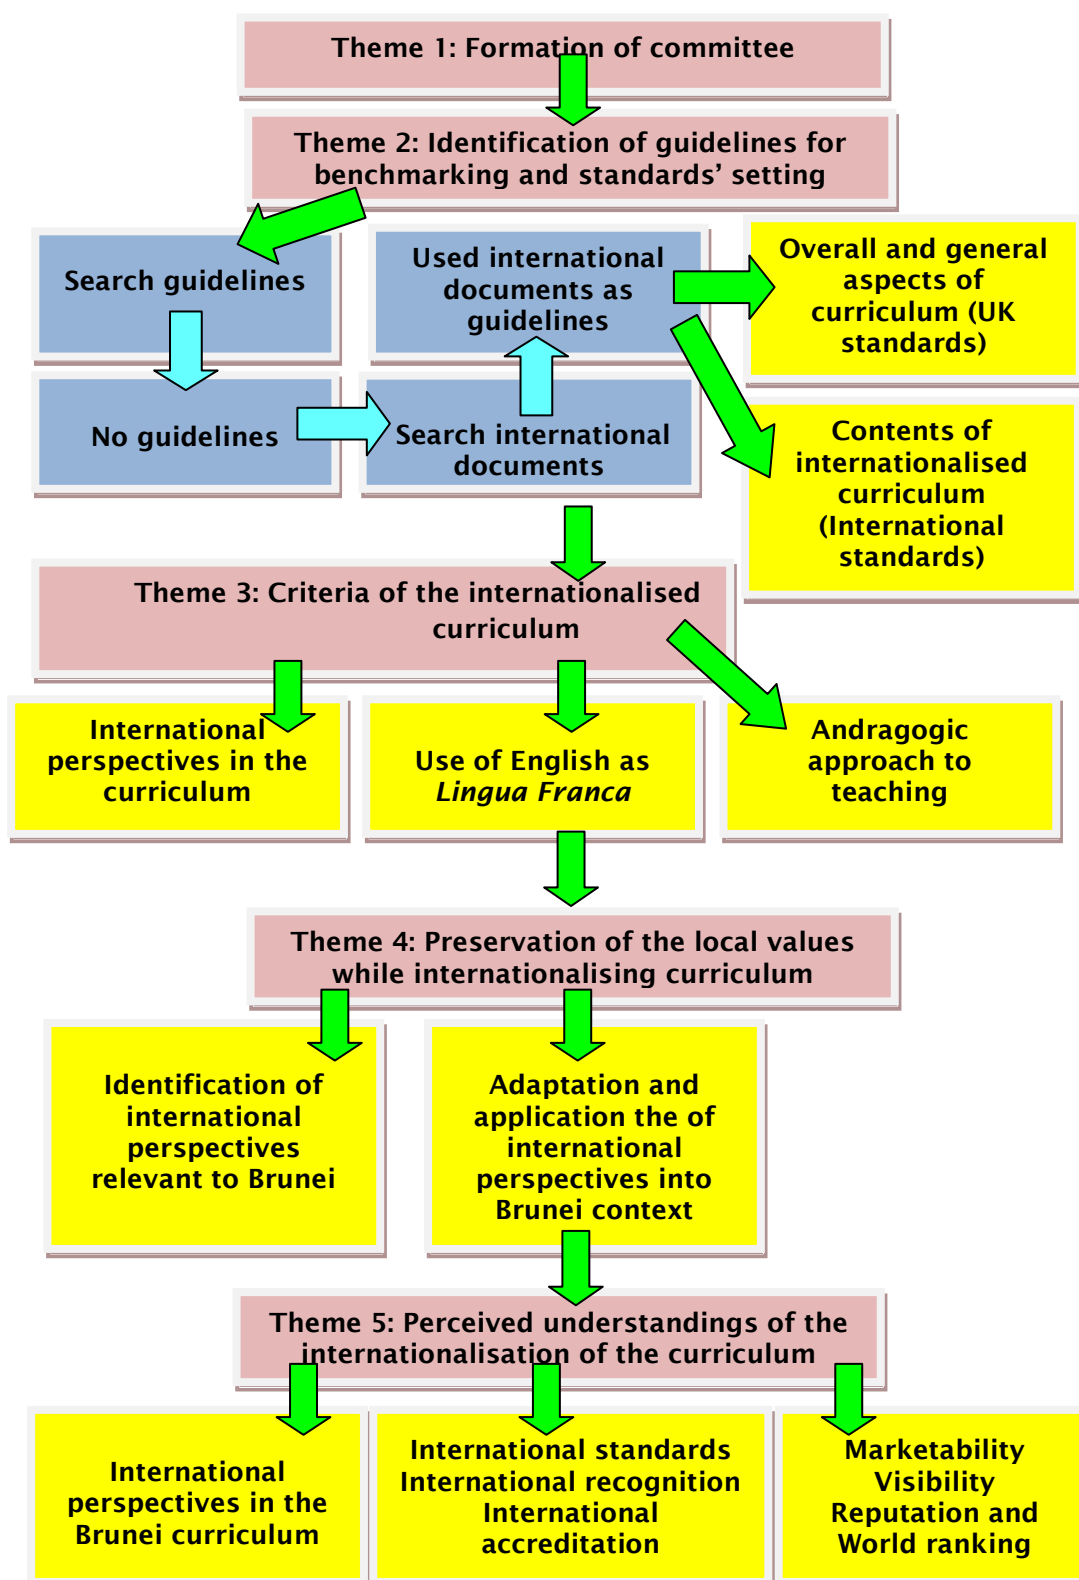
Theme 1: Formation of committee

Theme 2: Identification of guidelines for benchmarking and standards' setting

Search guidelines

Used international documents as guidelines

Overall and general aspects of curriculum (UK standards)

No guidelines

Search international documents

Contents of internationalised curriculum (International standards)

Theme 3: Criteria of the internationalised curriculum

International perspectives in the curriculum

Use of English as *Lingua Franca*

Andragogic approach to teaching

Theme 4: Preservation of the local values while internationalising curriculum

Identification of international perspectives relevant to Brunei

Adaptation and application the of international perspectives into Brunei context

Theme 5: Perceived understandings of the internationalisation of the curriculum

International perspectives in the Brunei curriculum

International standards
International recognition
International accreditation

Marketability
Visibility
Reputation and
World ranking